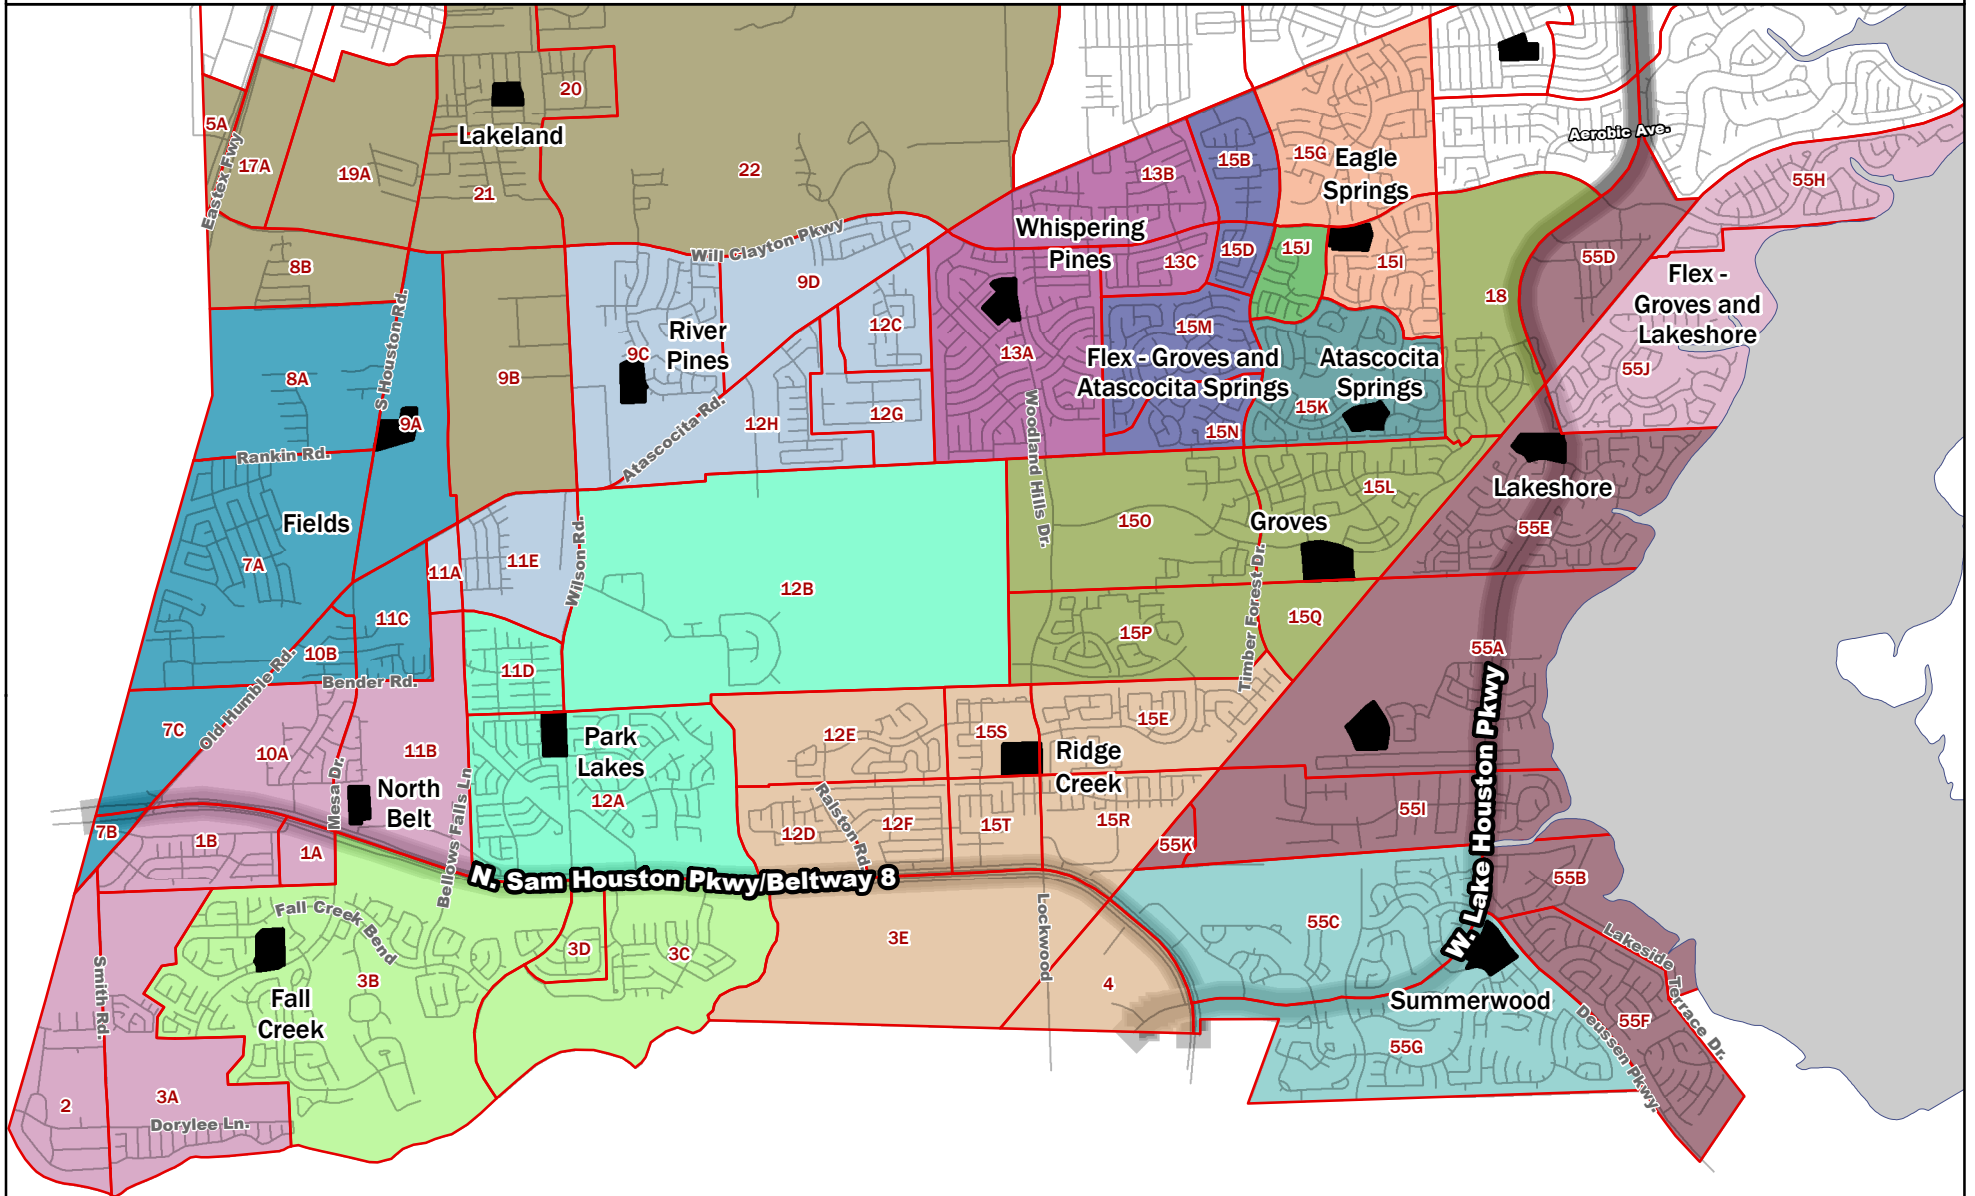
5A
17A
Eastex Fwy
19A
Lakeland
20
21
22
8B
Will Clayton Pkwy
9D
Whispering Pines
13B
15B
15G
Eagle Springs
Aerobic Ave.
55H
13C
15D
15J
15I
55D
Flex - Groves and Lakeshore
18
8A
S Houston Rd.
9B
River Pines
9C
12C
13A
15M
Flex - Groves and Atascocita Springs
Atascocita Springs
55J
9A
Atascocita Rd.
12H
12G
15K
15N
Rankin Rd.
Woodland Hills Dr.
Lakeshore
15L
Fields
150
Groves
55E
7A
11A
11E
Wilson Rd.
12B
Timber Forest Dr.
11C
15P
15Q
10B
Old Humble Rd.
11D
55A
Bender Rd.
7C
10A
11B
Mesa Dr.
Park Lakes
12E
15S
Ridge Creek
15E
W. Lake Houston Pkwy
North Belt
Bellows Falls Ln
12A
Ralston Rd.
7B
1B
1A
12D
12F
15T
15R
55I
55K
N. Sam Houston Pkwy/Beltway 8
55B
Fall Creek Bend
55C
3D
3C
3E
Lockwood
Lakeside Terrace Dr.
Smith Rd.
3B
Fall Creek
4
Summerwood
55F
Deussen Pkwy.
55G
2
3A
Dorylee Ln.